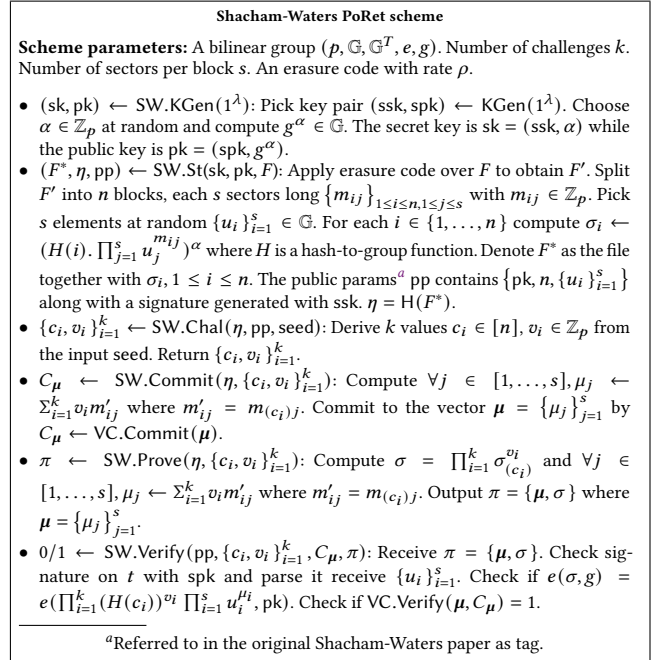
**Shacham-Waters PoRet scheme**

**Scheme parameters:** A bilinear group $(p, \mathbb{G}, \mathbb{G}^T, e, g)$. Number of challenges $k$. Number of sectors per block $s$. An erasure code with rate $\rho$.

- $(\mathsf{sk}, \mathsf{pk}) \leftarrow \mathsf{SW.KGen}(1^\lambda)$: Pick key pair $(\mathsf{ssk}, \mathsf{spk}) \leftarrow \mathsf{KGen}(1^\lambda)$. Choose $\alpha \in \mathbb{Z}_p$ at random and compute $g^\alpha \in \mathbb{G}$. The secret key is $\mathsf{sk} = (\mathsf{ssk}, \alpha)$ while the public key is $\mathsf{pk} = (\mathsf{spk}, g^\alpha)$.
- $(F^*, \eta, \mathsf{pp}) \leftarrow \mathsf{SW.St}(\mathsf{sk}, \mathsf{pk}, F)$: Apply erasure code over $F$ to obtain $F'$. Split $F'$ into $n$ blocks, each $s$ sectors long $\{m_{ij}\}_{1 \le i \le n, 1 \le j \le s}$ with $m_{ij} \in \mathbb{Z}_p$. Pick $s$ elements at random $\{u_i\}_{i=1}^s \in \mathbb{G}$. For each $i \in \{1, \ldots, n\}$ compute $\sigma_i \leftarrow (H(i). \prod_{j=1}^s u_j^{m_{ij}})^\alpha$ where $H$ is a hash-to-group function. Denote $F^*$ as the file together with $\sigma_i, 1 \le i \le n$. The public params$^a$ pp contains $\{\mathsf{pk}, n, \{u_i\}_{i=1}^s\}$ along with a signature generated with ssk. $\eta = \mathsf{H}(F^*)$.
- $\{c_i, v_i\}_{i=1}^k \leftarrow \mathsf{SW.Chal}(\eta, \mathsf{pp}, \mathsf{seed})$: Derive $k$ values $c_i \in [n]$, $v_i \in \mathbb{Z}_p$ from the input seed. Return $\{c_i, v_i\}_{i=1}^k$.
- $C_{\boldsymbol{\mu}} \leftarrow \mathsf{SW.Commit}(\eta, \{c_i, v_i\}_{i=1}^k)$: Compute $\forall j \in [1, \ldots, s], \mu_j \leftarrow \Sigma_{i=1}^k v_i m'_{ij}$ where $m'_{ij} = m_{(c_i)j}$. Commit to the vector $\boldsymbol{\mu} = \{\mu_j\}_{j=1}^s$ by $C_{\boldsymbol{\mu}} \leftarrow \mathsf{VC.Commit}(\boldsymbol{\mu})$.
- $\pi \leftarrow \mathsf{SW.Prove}(\eta, \{c_i, v_i\}_{i=1}^k)$: Compute $\sigma = \prod_{i=1}^k \sigma_{(c_i)}^{v_i}$ and $\forall j \in [1, \ldots, s], \mu_j \leftarrow \Sigma_{i=1}^k v_i m'_{ij}$ where $m'_{ij} = m_{(c_i)j}$. Output $\pi = \{\boldsymbol{\mu}, \sigma\}$ where $\boldsymbol{\mu} = \{\mu_j\}_{j=1}^s$.
- $0/1 \leftarrow \mathsf{SW.Verify}(\mathsf{pp}, \{c_i, v_i\}_{i=1}^k, C_{\boldsymbol{\mu}}, \pi)$: Receive $\pi = \{\boldsymbol{\mu}, \sigma\}$. Check signature on $t$ with spk and parse it receive $\{u_i\}_{i=1}^s$. Check if $e(\sigma, g) = e(\prod_{i=1}^k (H(c_i))^{v_i} \prod_{i=1}^s u_i^{\mu_i}, \mathsf{pk})$. Check if $\mathsf{VC.Verify}(\boldsymbol{\mu}, C_{\boldsymbol{\mu}}) = 1$.

$^a$Referred to in the original Shacham-Waters paper as tag.